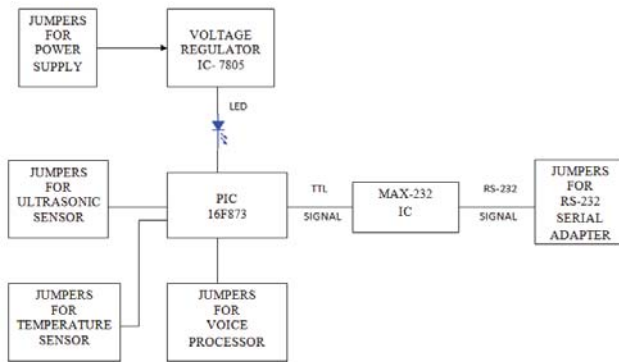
JUMPERS FOR POWER SUPPLY

VOLTAGE REGULATOR IC- 7805

LED

JUMPERS FOR ULTRASONIC SENSOR

PIC 16F873

TTL

SIGNAL

MAX-232 IC

RS-232

SIGNAL

JUMPERS FOR RS-232 SERIAL ADAPTER

JUMPERS FOR TEMPERATURE SENSOR

JUMPERS FOR VOICE PROCESSOR